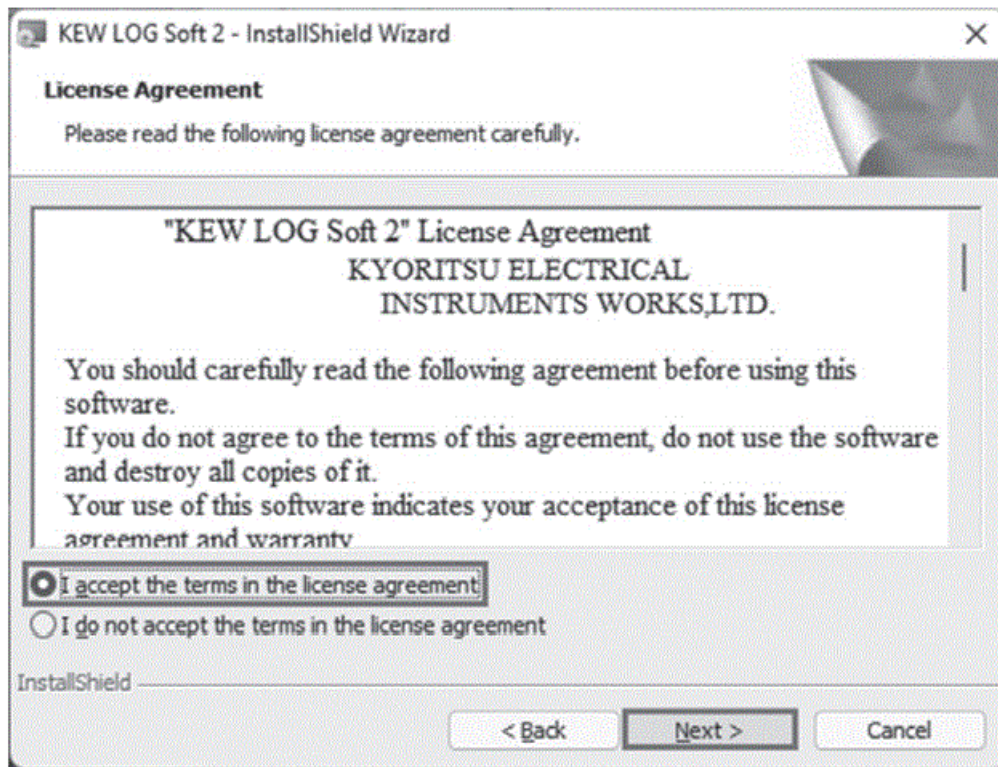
KEW LOG Soft 2 - InstallShield Wizard

License Agreement

Please read the following license agreement carefully.

"KEW LOG Soft 2" License Agreement
KYORITSU ELECTRICAL
INSTRUMENTS WORKS,LTD.

You should carefully read the following agreement before using this software.
If you do not agree to the terms of this agreement, do not use the software and destroy all copies of it.
Your use of this software indicates your acceptance of this license agreement and warranty

I accept the terms in the license agreement

I do not accept the terms in the license agreement

InstallShield

< Back

Next >

Cancel